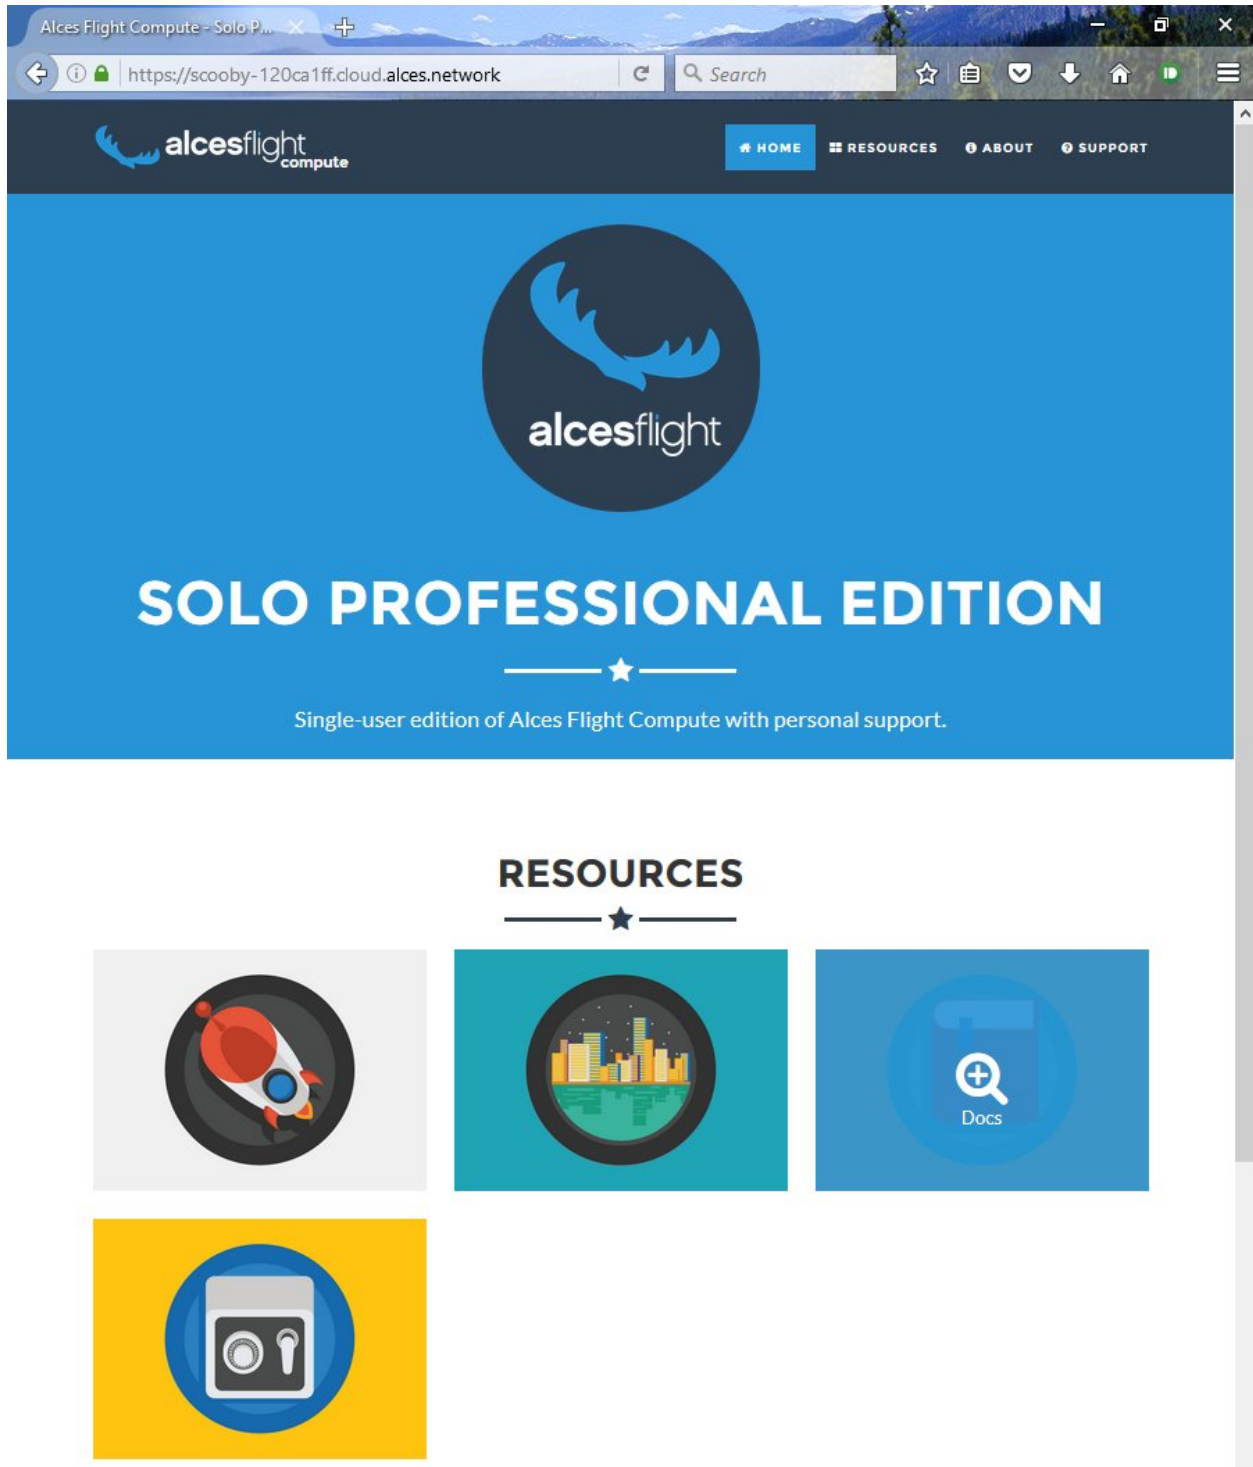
Alces Flight Compute - Solo P...

https://scooby-120ca1ff.cloud.alces.network

Search

alcesflight compute

HOME RESOURCES ABOUT SUPPORT

alcesflight

SOLO PROFESSIONAL EDITION

Single-user edition of Alces Flight Compute with personal support.

RESOURCES

Docs